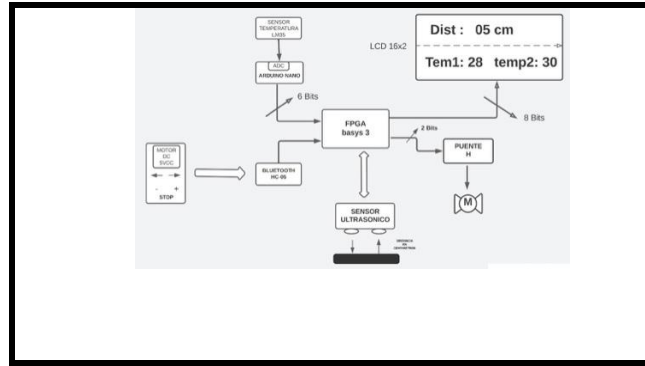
SENSOR TEMPERATURA LM35

ADC

ARDUINO NANO

6 Bits

Dist : 05 cm

LCD 16x2

Tem1: 28 temp2: 30

8 Bits

FPGA basys 3

2 Bits

PUENTE H

M

MOTOR DC 5VDC

- +

STOP

BLUETOOTH HC-05

SENSOR ULTRASONICO

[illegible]